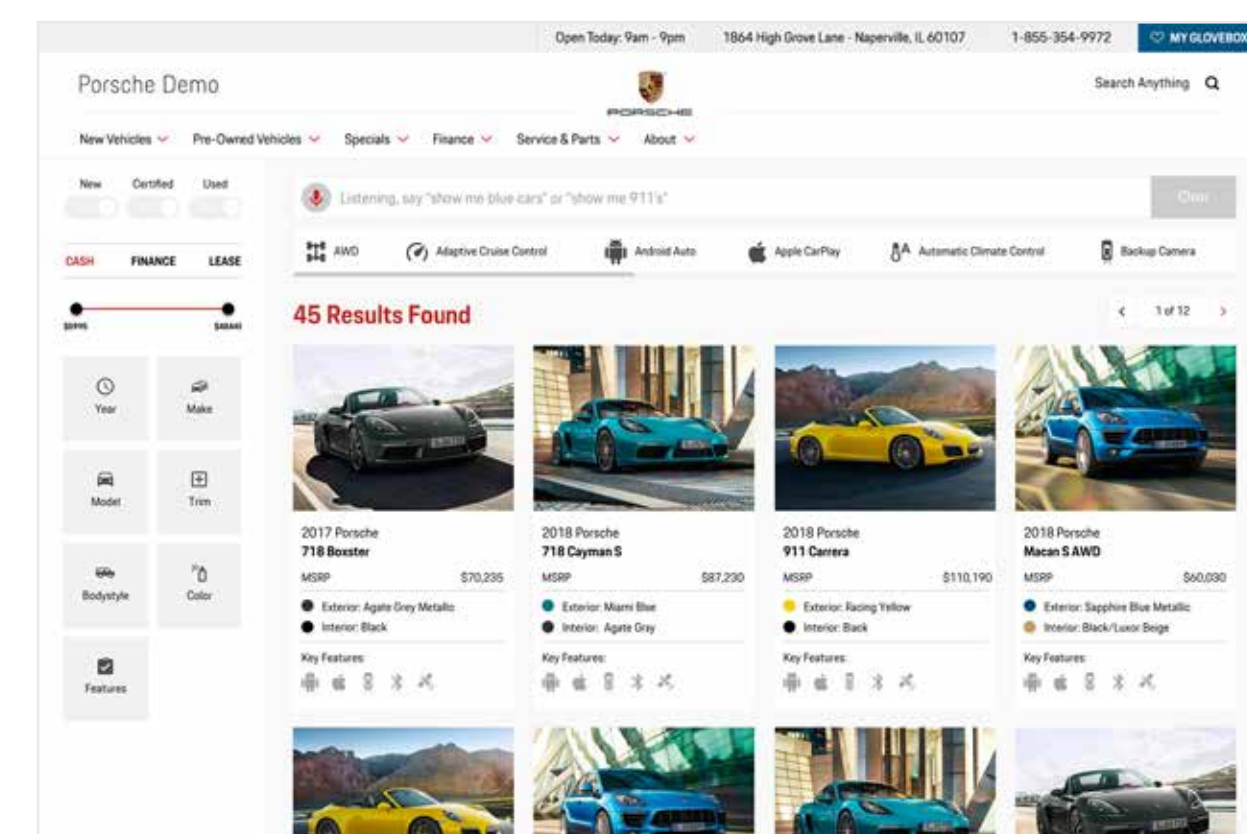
Open Today: 9am - 9pm 1864 High Grove Lane - Naperville, IL 60107 1-855-354-9972 MY GLOVEBOX

Porsche Demo

PORSCHE

Search Anything

New Vehicles Pre-Owned Vehicles Specials Finance Service & Parts About

New Certified Used

Listening, say "show me blue cars" or "show me 911's"

Clear

AWD Adaptive Cruise Control Android Auto Apple CarPlay Automatic Climate Control Backup Camera

CASH FINANCE LEASE

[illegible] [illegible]

45 Results Found

1 of 12

Year Make

Model Trim

Bodystyle Color

Features

2017 Porsche
718 Boxster
MSRP $70,235
Exterior: Agate Grey Metallic
Interior: Black
Key Features:

2018 Porsche
718 Cayman S
MSRP $87,230
Exterior: Miami Blue
Interior: Agate Gray
Key Features:

2018 Porsche
911 Carrera
MSRP $110,190
Exterior: Racing Yellow
Interior: Black
Key Features:

2018 Porsche
Macan S AWD
MSRP $60,030
Exterior: Sapphire Blue Metallic
Interior: Black/Luxor Beige
Key Features: